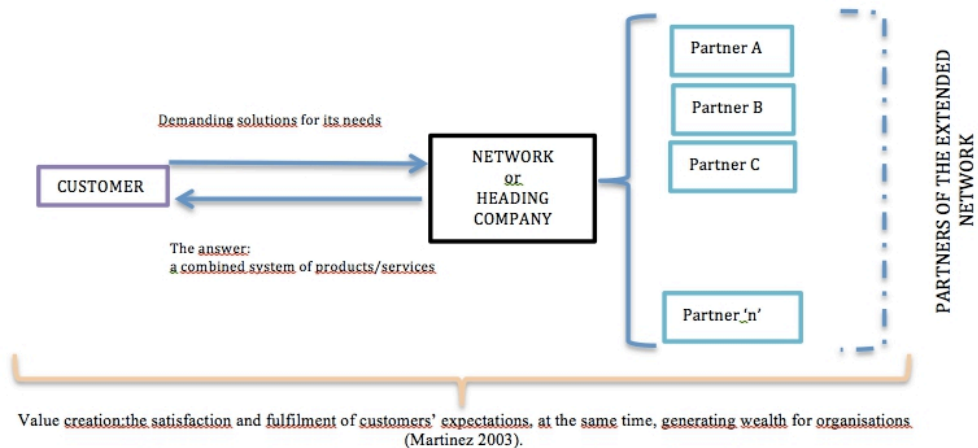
Partner A

Partner B

Partner C

Partner 'n'

PARTNERS OF THE EXTENDED NETWORK

Demanding solutions for its needs

CUSTOMER

NETWORK
or
HEADING
COMPANY

The answer:
a combined system of products/services

Value creation:the satisfaction and fulfilment of customers' expectations, at the same time, generating wealth for organisations (Martinez 2003).